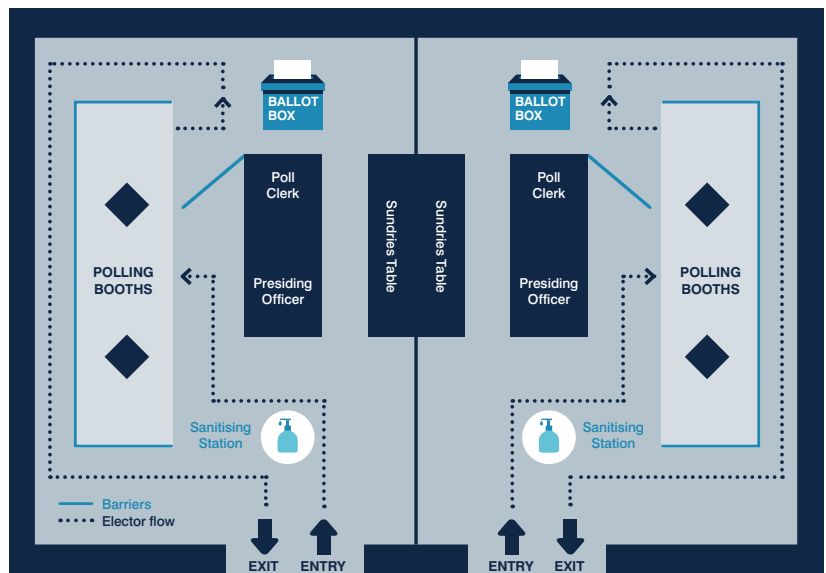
BALLOT BOX

Poll Clerk

Presiding Officer

POLLING BOOTHS

Sundries Table

Sundries Table

BALLOT BOX

Poll Clerk

Presiding Officer

POLLING BOOTHS

Sanitising Station

Sanitising Station

Barriers
Elector flow

EXIT ENTRY

ENTRY EXIT